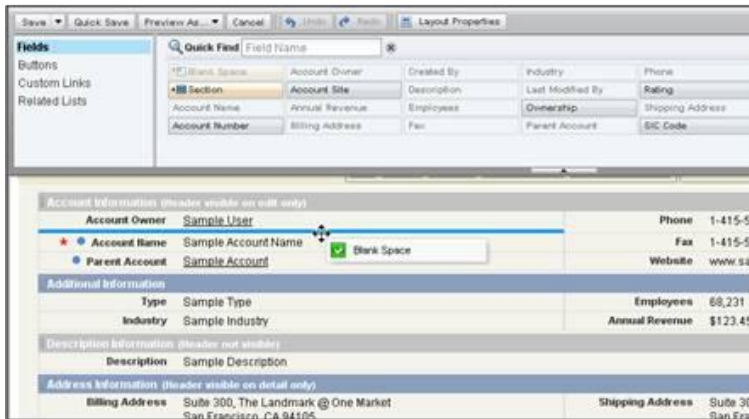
Save ▼ Quick Save Preview As... ▼ Cancel Undo Redo Layout Properties

Fields
Buttons
Custom Links
Related Lists

Quick Find Field Name

| Blank Space | Account Owner | Created By | Industry | Phone |
|---|---|---|---|---|
| Section | Account Site | Description | Last Modified By | Rating |
| Account Name | Annual Revenue | Employees | Ownership | Shipping Address |
| Account Number | Billing Address | Fax | Parent Account | SIC Code |

Account Information (Header visible on edit only)
Account Owner Sample User
Phone 1-415-5
Account Name Sample Account Name
Blank Space
Fax 1-415-5
Parent Account Sample Account
Website www.sa

Additional Information
Type Sample Type
Employees 68,231
Industry Sample Industry
Annual Revenue $123.45

Description Information (Header not visible)
Description Sample Description

Address Information (Header visible on detail only)
Billing Address Suite 300, The Landmark @ One Market San Francisco, CA 94105
Shipping Address Suite 3 San Fra